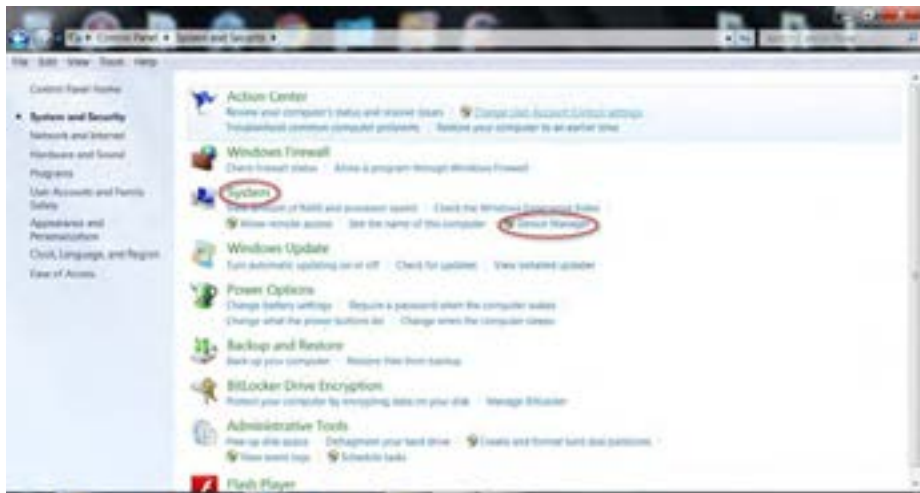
Control Panel ▸ System and Security ▸

File Edit View Tools Help

Control Panel Home

System and Security

Network and Internet

Hardware and Sound

Programs

User Accounts and Family Safety

Appearance and Personalization

Clock, Language, and Region

Ease of Access

Action Center

Review your computer's status and resolve issues | Change User Account Control settings

Troubleshoot common computer problems | Restore your computer to an earlier time

Windows Firewall

Check firewall status | Allow a program through Windows Firewall

System

View amount of RAM and processor speed | Check the Windows Experience Index

Allow remote access | See the name of this computer | Device Manager

Windows Update

Turn automatic updating on or off | Check for updates | View installed updates

Power Options

Change battery settings | Require a password when the computer wakes

Change what the power buttons do | Change when the computer sleeps

Backup and Restore

Back up your computer | Restore files from backup

BitLocker Drive Encryption

Protect your computer by encrypting data on your disk | Manage BitLocker

Administrative Tools

Free up disk space | Defragment your hard drive | Create and format hard disk partitions

View event logs | Schedule tasks

Flash Player